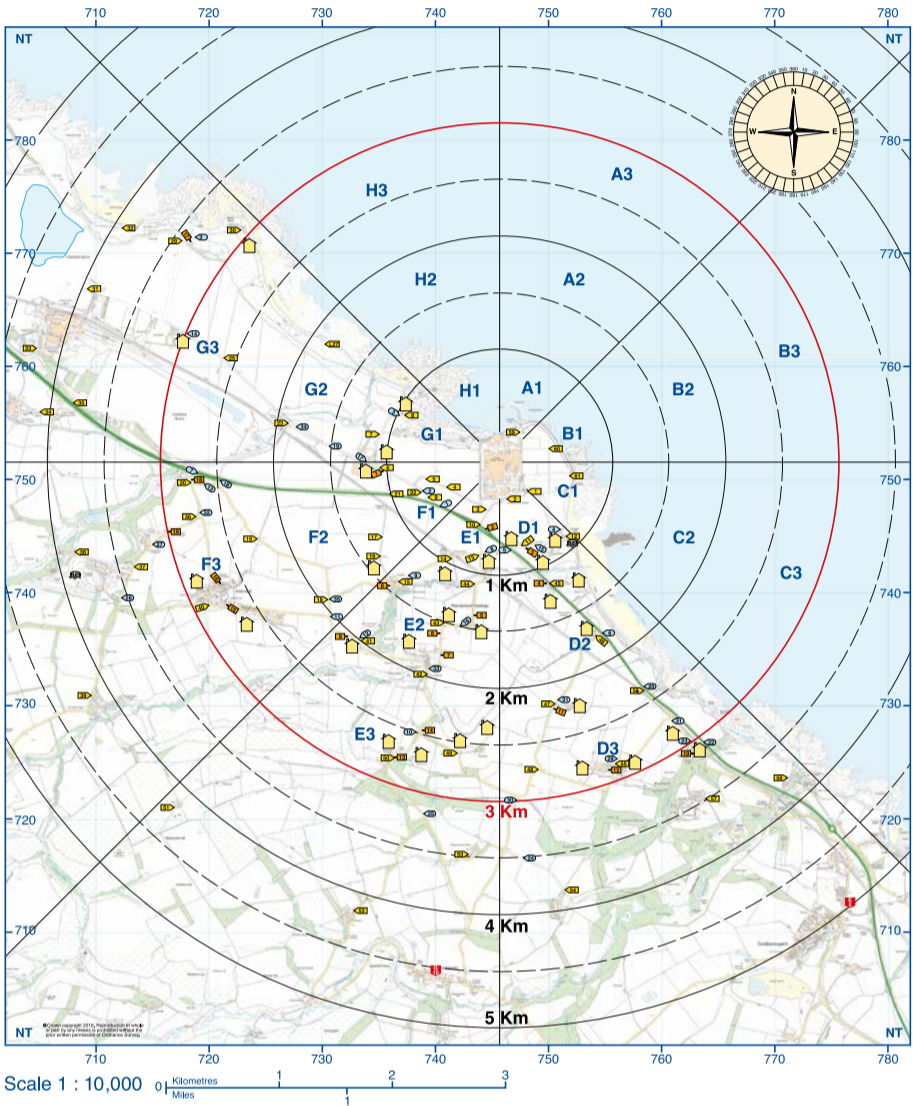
710 720 730 740 750 760 770 780

NT NT

780
770
760
750
740
730
720
710

H3 A3
H2 A2
G3 B3
G2 H1 A1 B2
G1 B1
C1
F1
F2 E1 D1 C2
F3 C3
1 Km
E2
D2
2 Km
E3 D3
3 Km
4 Km
5 Km

N
S
E
W

© Crown copyright 2016. Reproduction in whole or part by any means is prohibited without the prior written permission of Ordnance Survey.

NT NT

710 720 730 740 750 760 770 780

Scale 1 : 10,000

0 Kilometres 1 2 3
Miles 1